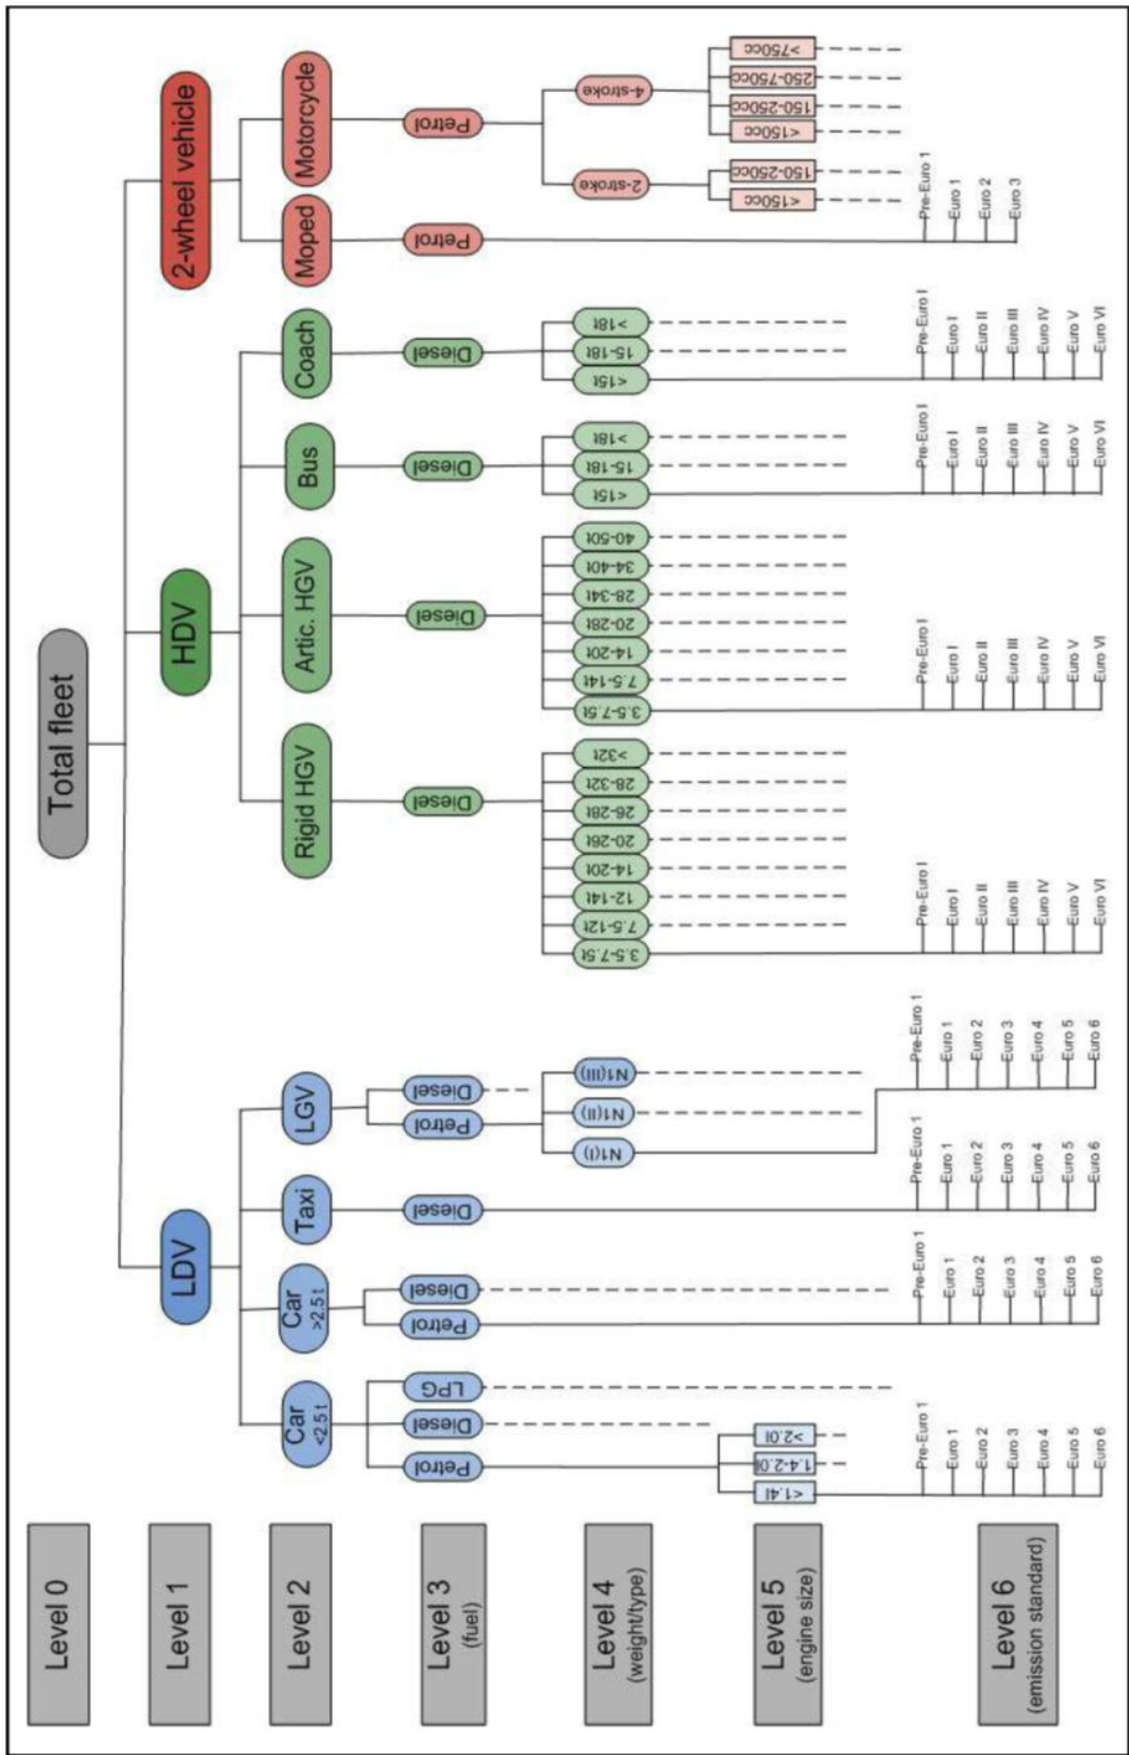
Level 0
Level 1
Level 2
Level 3 (fuel)
Level 4 (weight/type)
Level 5 (engine size)
Level 6 (emission standard)

Total fleet

LDV
HDV
2-wheel vehicle

Car <2.5 t
Car >2.5 t
Taxi
LGV
Rigid HGV
Artic. HGV
Bus
Coach
Moped
Motorcycle

Petrol
Diesel
LPG
Petrol
Diesel
Diesel
Petrol
Diesel
Diesel
Diesel
Diesel
Diesel
Petrol
Petrol

<1.4l
1.4-2.0l
>2.0l

N1(I)
N1(II)
N1(III)

3.5-7.5t
7.5-12t
12-14t
14-20t
20-26t
26-28t
28-32t
>32t

3.5-7.5t
7.5-14t
14-20t
20-28t
28-34t
34-40t
40-50t

<15t
15-18t
>18t

<15t
15-18t
>18t

2-stroke
<150cc
150-250cc

4-stroke
<150cc
150-250cc
250-750cc
>750cc

Pre-Euro 1
Euro 1
Euro 2
Euro 3
Euro 4
Euro 5
Euro 6

Pre-Euro 1
Euro 1
Euro 2
Euro 3
Euro 4
Euro 5
Euro 6

Pre-Euro 1
Euro 1
Euro 2
Euro 3
Euro 4
Euro 5
Euro 6

Pre-Euro 1
Euro 1
Euro 2
Euro 3
Euro 4
Euro 5
Euro 6

Pre-Euro I
Euro I
Euro II
Euro III
Euro IV
Euro V
Euro VI

Pre-Euro I
Euro I
Euro II
Euro III
Euro IV
Euro V
Euro VI

Pre-Euro I
Euro I
Euro II
Euro III
Euro IV
Euro V
Euro VI

Pre-Euro I
Euro I
Euro II
Euro III
Euro IV
Euro V
Euro VI

Pre-Euro 1
Euro 1
Euro 2
Euro 3